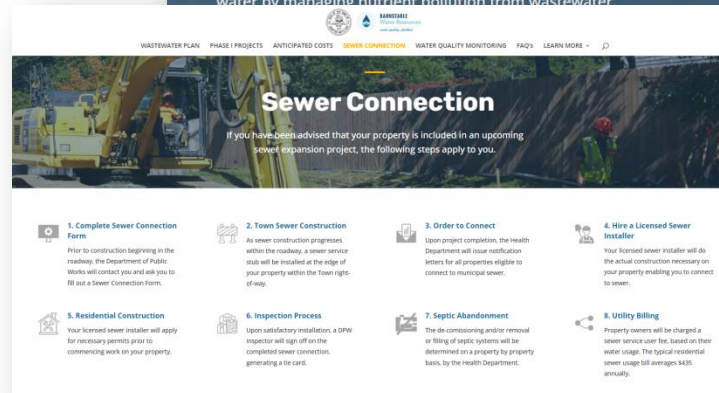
water by managing nutrient pollution from wastewater

BARNSTABLE Water Resources

WASTEWATER PLAN PHASE I PROJECTS ANTICIPATED COSTS SEWER CONNECTION WATER QUALITY MONITORING FAQ's LEARN MORE

Sewer Connection

If you have been advised that your property is included in an upcoming sewer expansion project, the following steps apply to you.

1. Complete Sewer Connection Form
Prior to construction beginning in the roadway, the Department of Public Works will contact you and ask you to fill out a Sewer Connection Form.

2. Town Sewer Construction
As sewer construction progresses within the roadway, a sewer service stub will be installed at the edge of your property within the Town right-of-way.

3. Order to Connect
Upon project completion, the Health Department will issue notification letters for all properties eligible to connect to municipal sewer.

4. Hire a Licensed Sewer Installer
Your licensed sewer installer will do the actual construction necessary on your property enabling you to connect to sewer.

5. Residential Construction
Your licensed sewer installer will apply for necessary permits prior to commencing work on your property.

6. Inspection Process
Upon satisfactory installation, a DPW inspector will sign off on the completed sewer connection, generating a tie card.

7. Septic Abandonment
The de-commissioning and/or removal or filling of septic systems will be determined on a property by property basis, by the Health Department.

8. Utility Billing
Property owners will be charged a sewer service user fee, based on their water usage. The typical residential sewer usage bill averages $435 annually.